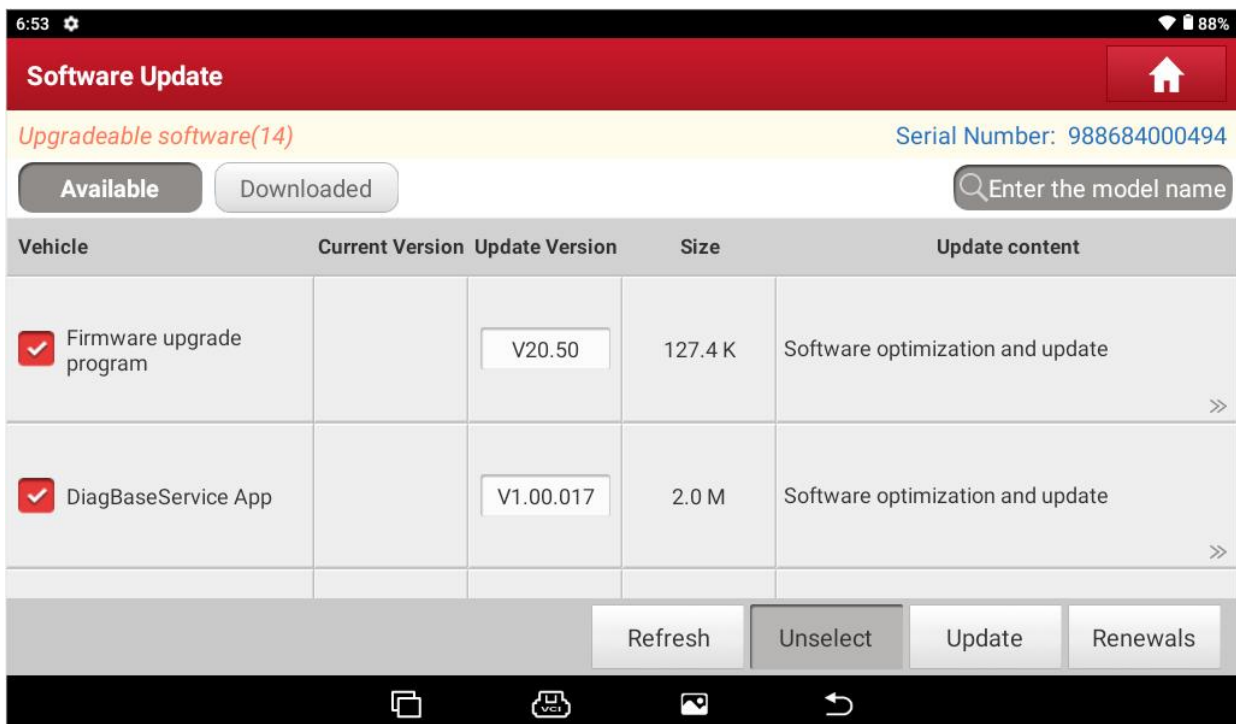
6:53 88%

Software Update

Upgradeable software(14)

Serial Number: 988684000494

Available Downloaded

Enter the model name

| Vehicle | Current Version | Update Version | Size | Update content |
|---|---|---|---|---|
| Firmware upgrade program | | V20.50 | 127.4 K | Software optimization and update |
| DiagBaseService App | | V1.00.017 | 2.0 M | Software optimization and update |

Refresh Unselect Update Renewals

VCI